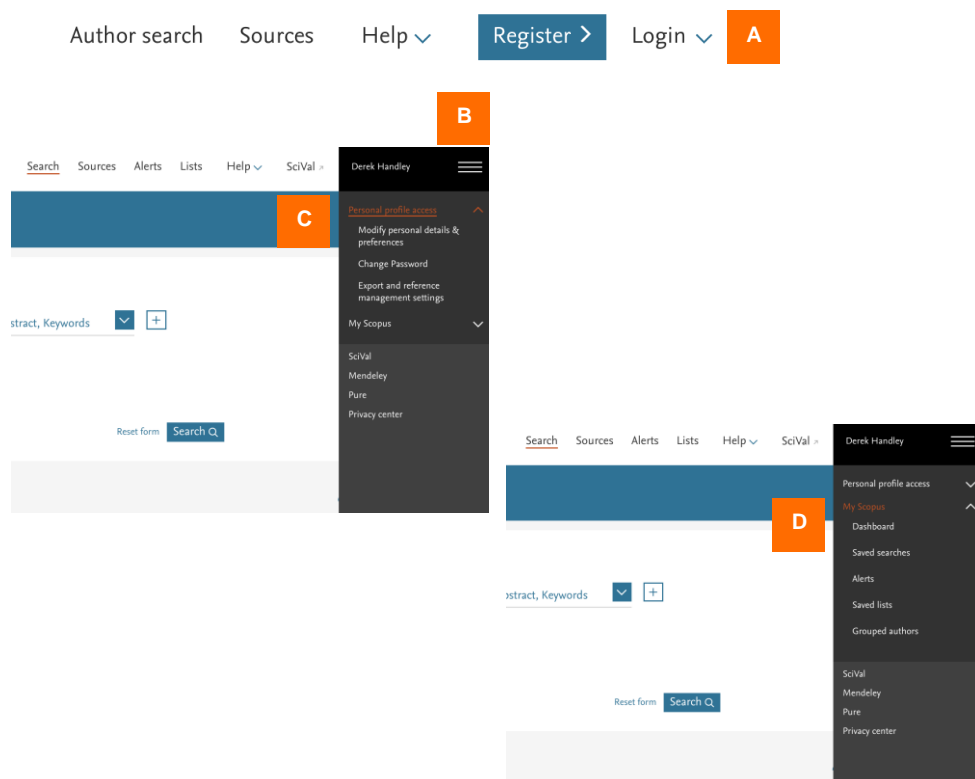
Author search Sources Help Register Login A

B

Search Sources Alerts Lists Help SciVal

Derek Handley

C

Personal profile access

Modify personal details & preferences

Change Password

Export and reference management settings

My Scopus

stract, Keywords

SciVal

Mendeley

Pure

Privacy center

Reset form Search

Search Sources Alerts Lists Help SciVal

Derek Handley

Personal profile access

My Scopus

D

Dashboard

Saved searches

Alerts

Saved lists

Grouped authors

ostract, Keywords

SciVal

Mendeley

Pure

Privacy center

Reset form Search